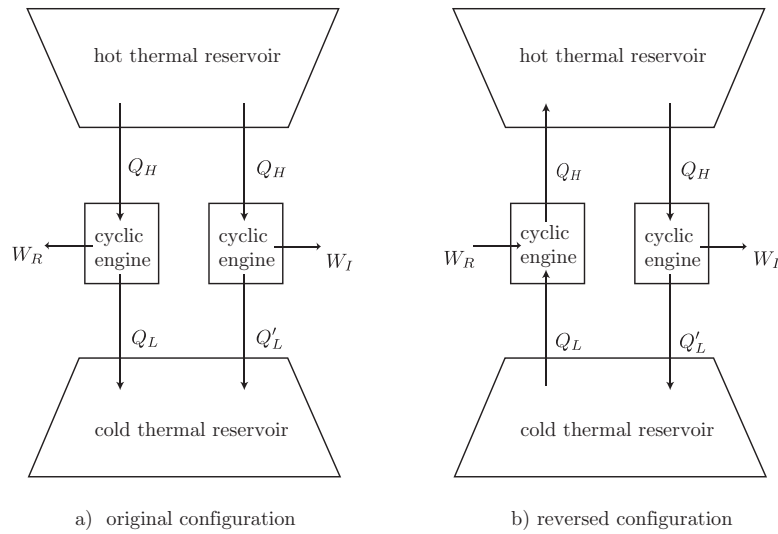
hot thermal reservoir

$Q_H$

$Q_H$

$W_R$

cyclic engine

cyclic engine

$W_I$

$Q_L$

$Q'_L$

cold thermal reservoir

a) original configuration

hot thermal reservoir

$Q_H$

$Q_H$

$W_R$

cyclic engine

cyclic engine

$W_I$

$Q_L$

$Q'_L$

cold thermal reservoir

b) reversed configuration